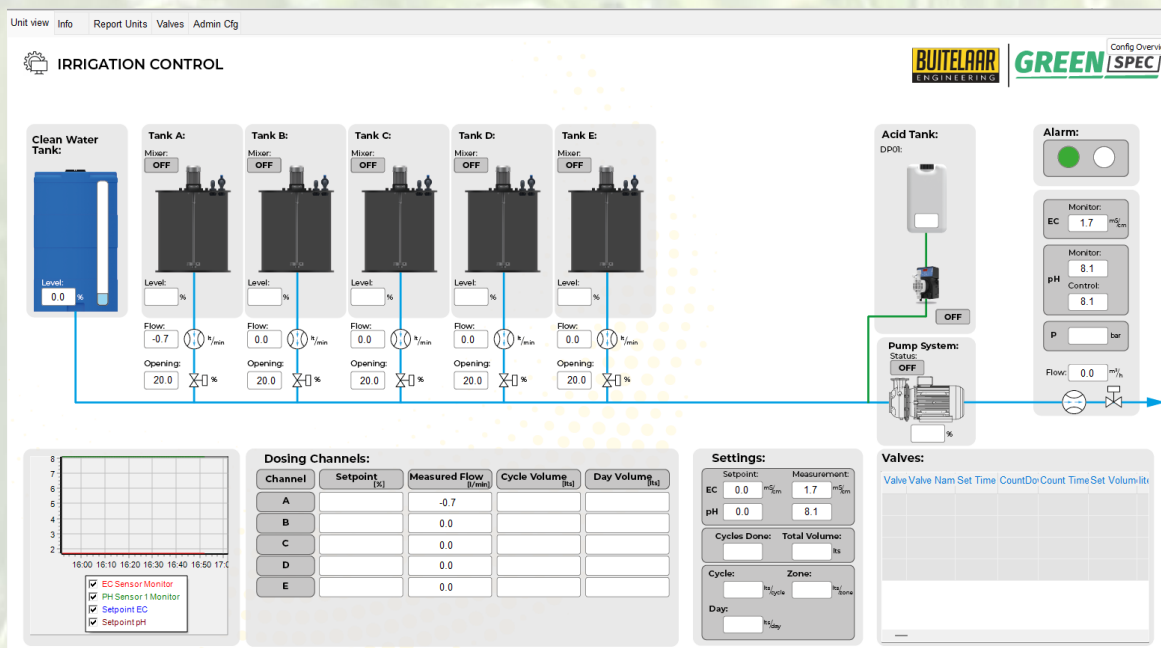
Unit view Info Report Units Valves Admin Cfg

IRRIGATION CONTROL

BUITELAAR ENGINEERING GREEN SPEC Config Overvi

Clean Water Tank:
Level: 0.0 %

Tank A:
Mixer: OFF
Level: %
Flow: -0.7 ltr/min
Opening: 20.0 %

Tank B:
Mixer: OFF
Level: %
Flow: 0.0 ltr/min
Opening: 20.0 %

Tank C:
Mixer: OFF
Level: %
Flow: 0.0 ltr/min
Opening: 20.0 %

Tank D:
Mixer: OFF
Level: %
Flow: 0.0 ltr/min
Opening: 20.0 %

Tank E:
Mixer: OFF
Level: %
Flow: 0.0 ltr/min
Opening: 20.0 %

Acid Tank:
DP01:
OFF

Pump System:
Status:
OFF
%

Alarm:

EC Monitor: 1.7 mS/cm
pH Monitor: 8.1 Control: 8.1
P bar
Flow: 0.0 m³/h

8 7 6 5 4 3 2
16:00 16:10 16:20 16:30 16:40 16:50 17:0
EC Sensor Monitor
PH Sensor 1 Monitor
Setpoint EC
Setpoint pH

Dosing Channels:

| Channel | Setpoint [%] | Measured Flow [l/min] | Cycle Volume [lts] | Day Volume [lts] |
|---|---|---|---|---|
| A | | -0.7 | | |
| B | | 0.0 | | |
| C | | 0.0 | | |
| D | | 0.0 | | |
| E | | 0.0 | | |

Settings:
Setpoint: Measurement:
EC 0.0 mS/cm 1.7 mS/cm
pH 0.0 8.1
Cycles Done: Total Volume: lts
Cycle: lts/cycle Zone: lts/zone
Day: lts/day

Valves:
| Valve | Valve Nam | Set Time | CountDo | Count Time | Set Volum | lite |
|---|---|---|---|---|---|---|